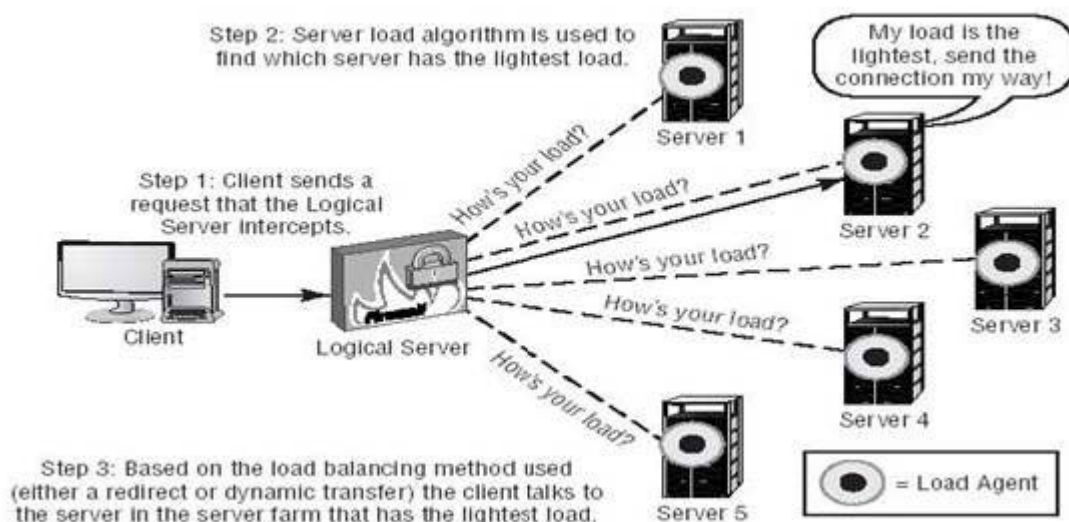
Step 2: Server load algorithm is used to find which server has the lightest load.

My load is the lightest, send the connection my way!

Server 1

Step 1: Client sends a request that the Logical Server intercepts.

How's your load?

How's your load?

Server 2

How's your load?

How's your load?

Server 3

Client

Logical Server

How's your load?

Server 4

Step 3: Based on the load balancing method used (either a redirect or dynamic transfer) the client talks to the server in the server farm that has the lightest load.

Server 5

= Load Agent